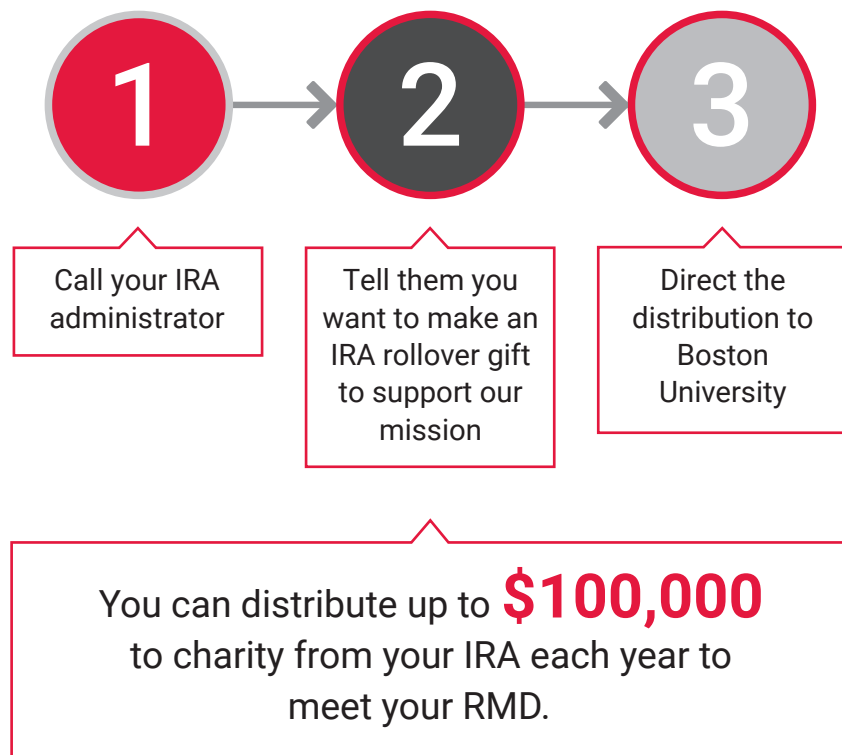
1

2

3

Call your IRA administrator

Tell them you want to make an IRA rollover gift to support our mission

Direct the distribution to Boston University

You can distribute up to $100,000 to charity from your IRA each year to meet your RMD.